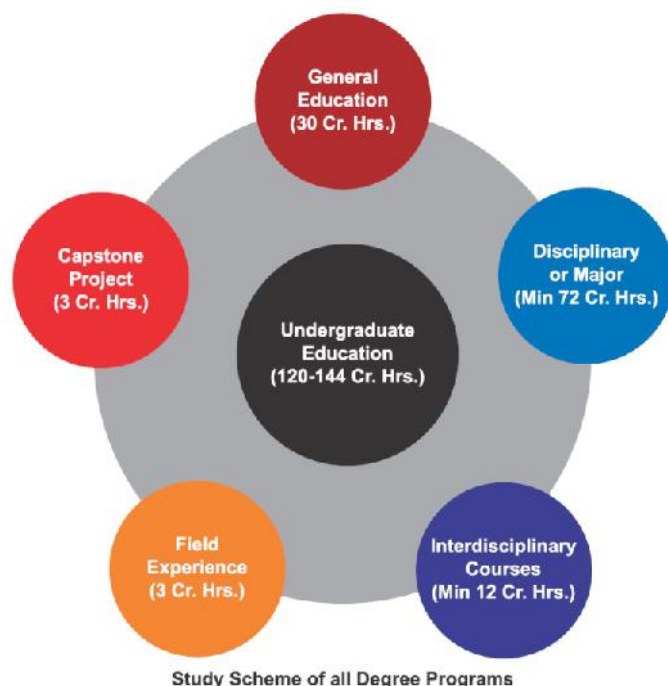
General Education (30 Cr. Hrs.)

Capstone Project (3 Cr. Hrs.)

Disciplinary or Major (Min 72 Cr. Hrs.)

Undergraduate Education (120-144 Cr. Hrs.)

Field Experience (3 Cr. Hrs.)

Interdisciplinary Courses (Min 12 Cr. Hrs.)

Study Scheme of all Degree Programs